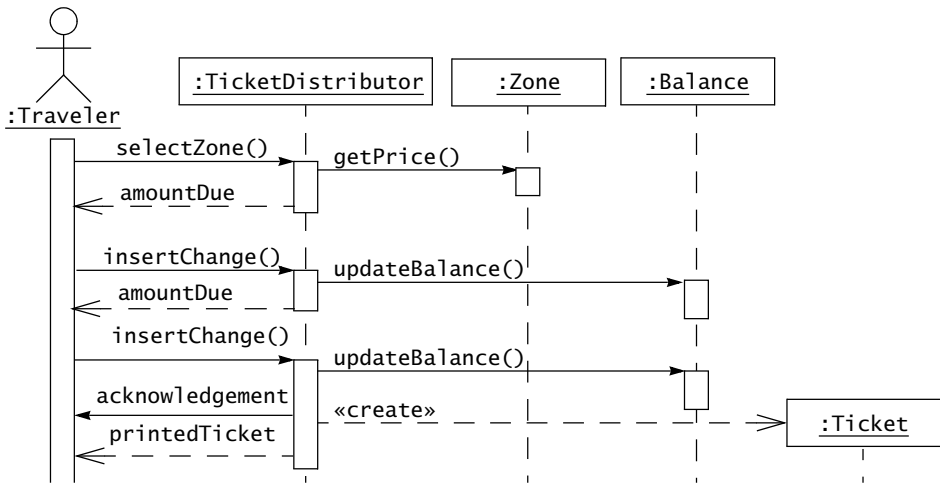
:Traveler

:TicketDistributor

:Zone

:Balance

selectZone()

getPrice()

amountDue

insertChange()

updateBalance()

amountDue

insertChange()

updateBalance()

acknowledgement

«create»

:Ticket

printedTicket